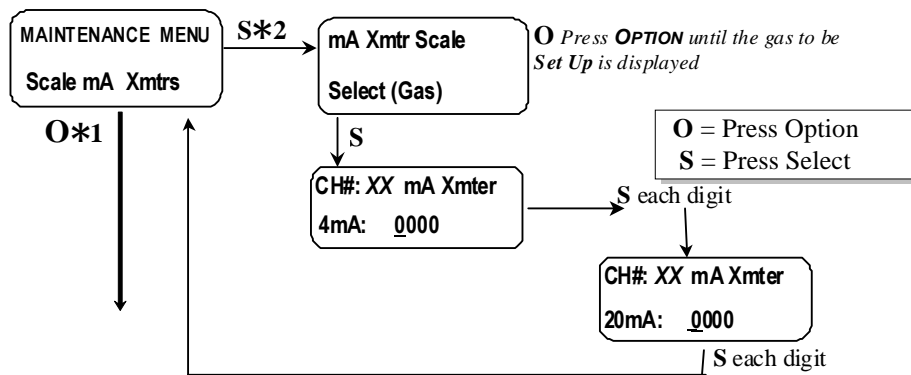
MAINTENANCE MENU
Scale mA Xmtrs

S∗2

mA Xmtr Scale
Select (Gas)

O Press OPTION until the gas to be Set Up is displayed

O∗1

S

O = Press Option
S = Press Select

CH#: XX mA Xmter
4mA: 0000

S each digit

CH#: XX mA Xmter
20mA: 0000

S each digit